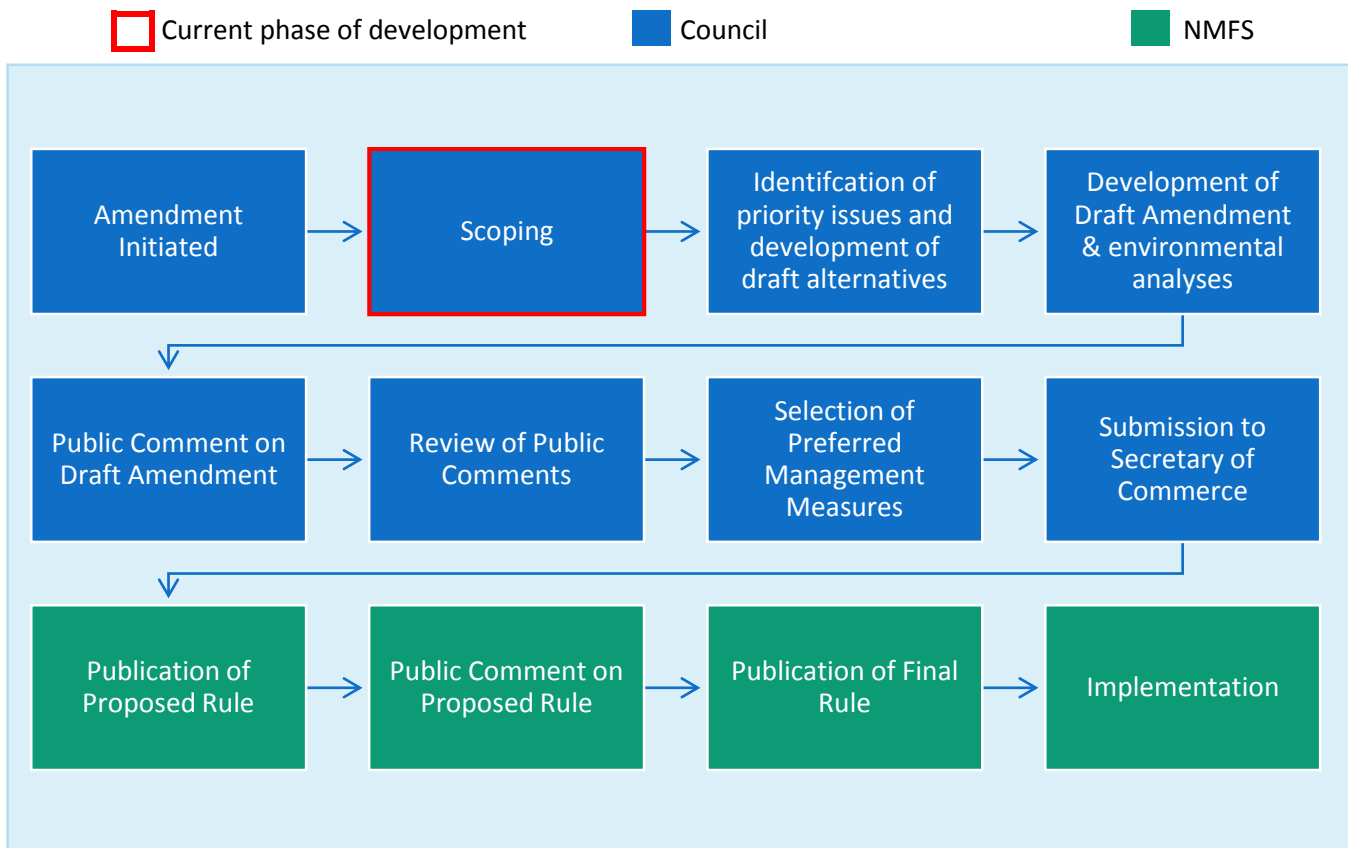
Current phase of development
Council
NMFS

Amendment Initiated

Scoping

Identifcation of priority issues and development of draft alternatives

Development of Draft Amendment & environmental analyses

Public Comment on Draft Amendment

Review of Public Comments

Selection of Preferred Management Measures

Submission to Secretary of Commerce

Publication of Proposed Rule

Public Comment on Proposed Rule

Publication of Final Rule

Implementation